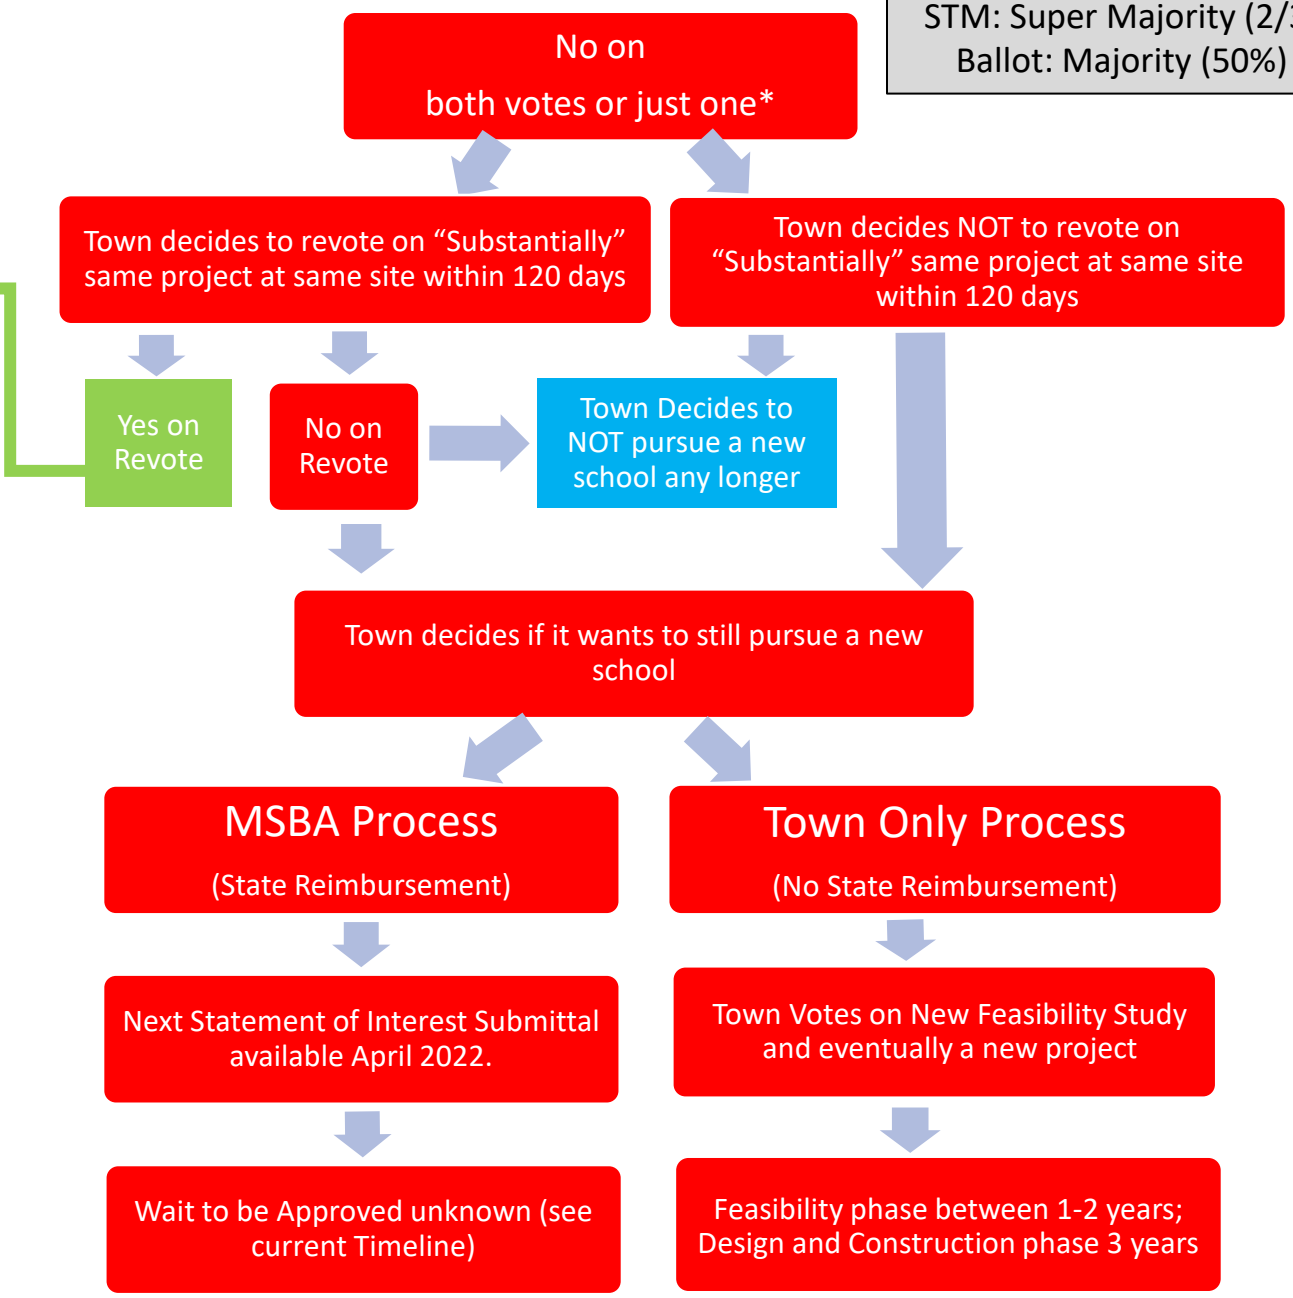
STM: Super Majority (2/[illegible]
Ballot: Majority (50%)

No on
both votes or just one*

Town decides to revote on "Substantially" same project at same site within 120 days

Town decides NOT to revote on "Substantially" same project at same site within 120 days

Yes on Revote

No on Revote

Town Decides to NOT pursue a new school any longer

Town decides if it wants to still pursue a new school

MSBA Process
(State Reimbursement)

Town Only Process
(No State Reimbursement)

Next Statement of Interest Submittal available April 2022.

Town Votes on New Feasibility Study and eventually a new project

Wait to be Approved unknown (see current Timeline)

Feasibility phase between 1-2 years; Design and Construction phase 3 years